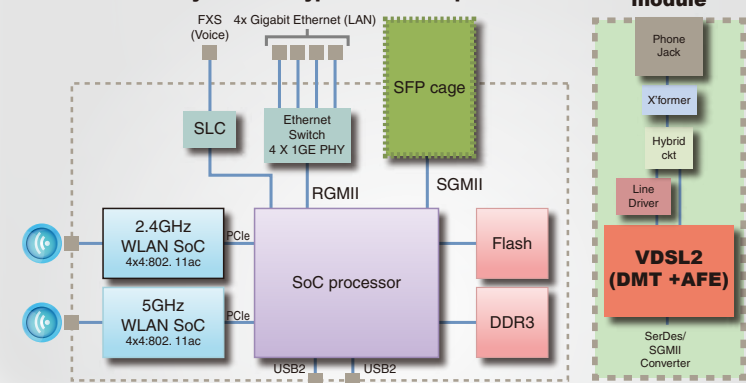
module

FXS (Voice)

4x Gigabit Ethernet (LAN)

SFP cage

SLC

Ethernet Switch 4 X 1GE PHY

RGMII

SGMII

2.4GHz WLAN SoC 4x4:802. 11ac

PCIe

5GHz WLAN SoC 4x4:802. 11ac

PCIe

SoC processor

Flash

DDR3

USB2

USB2

Phone Jack

X'former

Hybrid ckt

Line Driver

VDSL2 (DMT +AFE)

SerDes/ SGMII Converter